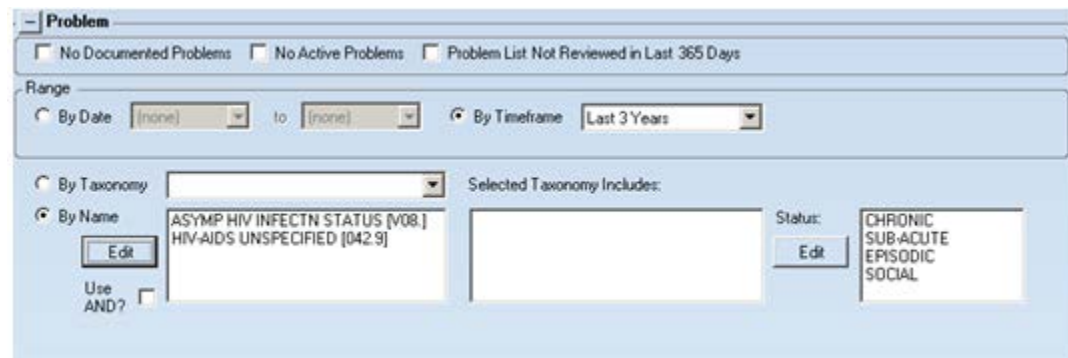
– Problem

No Documented Problems   No Active Problems   Problem List Not Reviewed in Last 365 Days

Range

By Date [none] to [none]   By Timeframe Last 3 Years

By Taxonomy   Selected Taxonomy Includes:

By Name
ASYMP HIV INFECTN STATUS [V08.]
HIV-AIDS UNSPECIFIED [042.9]

Edit

Use AND?

Status:
Edit

CHRONIC
SUB-ACUTE
EPISODIC
SOCIAL